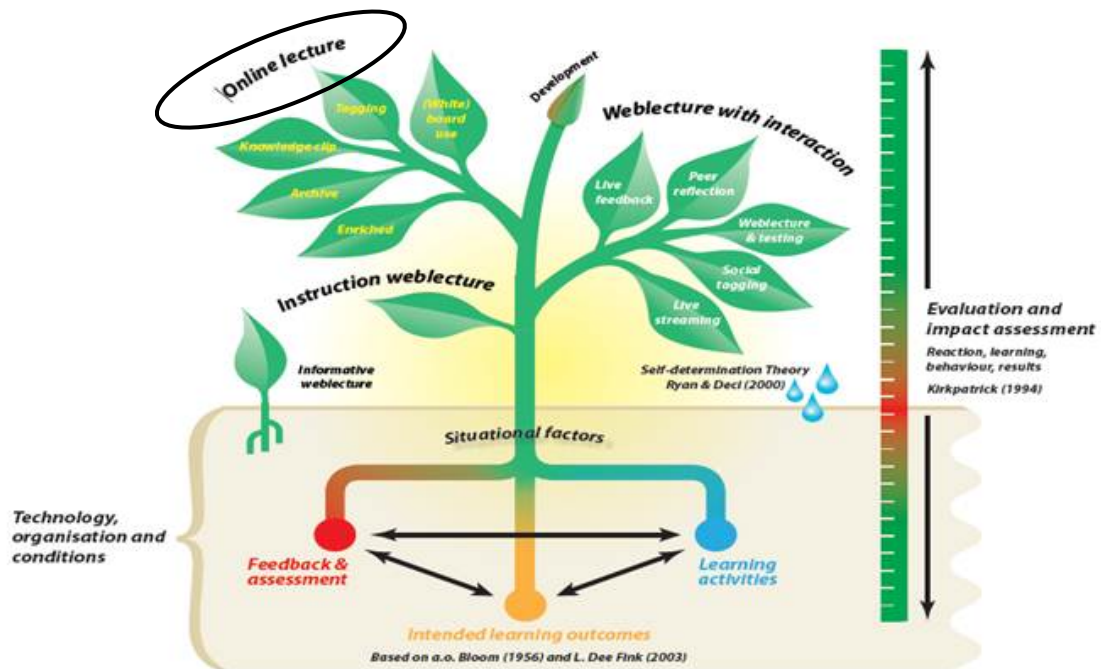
Online lecture

Tagging

(White) board use

Knowledge clip

Archive

Enriched

Development

Weblecture with interaction

Live feedback

Peer reflection

Weblecture & testing

Social tagging

Live streaming

Instruction weblecture

Informative weblecture

Self-determination Theory Ryan & Deci (2000)

Evaluation and impact assessment

Reaction, learning, behaviour, results

Kirkpatrick (1994)

Situational factors

Technology, organisation and conditions

Feedback & assessment

Learning activities

Intended learning outcomes

Based on a.o. Bloom (1956) and L. Dee Fink (2003)